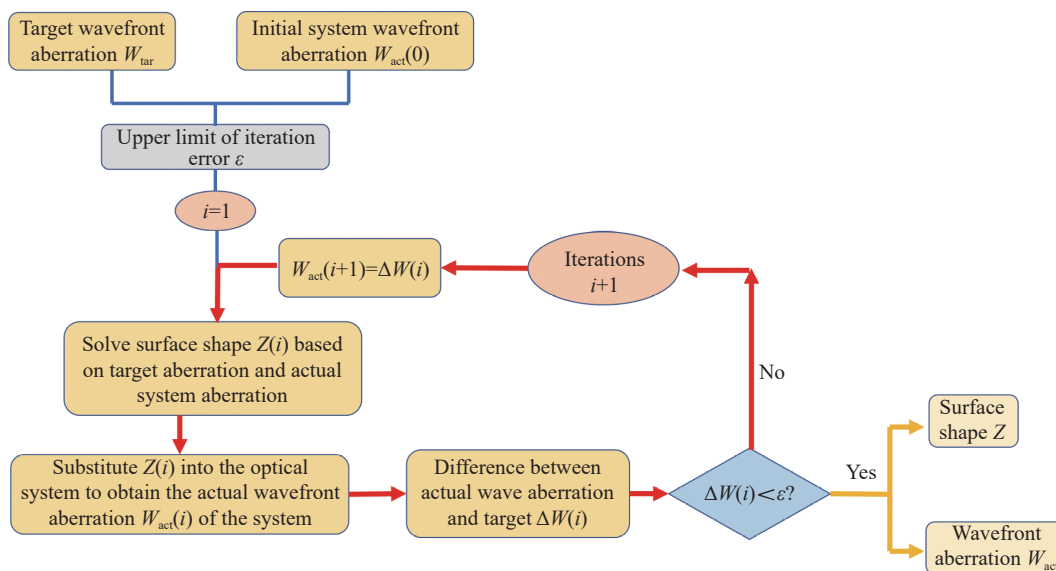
Target wavefront aberration $W_{tar}$

Initial system wavefront aberration $W_{act}(0)$

Upper limit of iteration error $\varepsilon$

$i$=1

$W_{act}(i+1)=\Delta W(i)$

Iterations $i$+1

Solve surface shape $Z(i)$ based on target aberration and actual system aberration

No

Surface shape $Z$

Substitute $Z(i)$ into the optical system to obtain the actual wavefront aberration $W_{act}(i)$ of the system

Difference between actual wave aberration and target $\Delta W(i)$

$\Delta W(i)<\varepsilon$?

Yes

Wavefront aberration $W_{ac}$